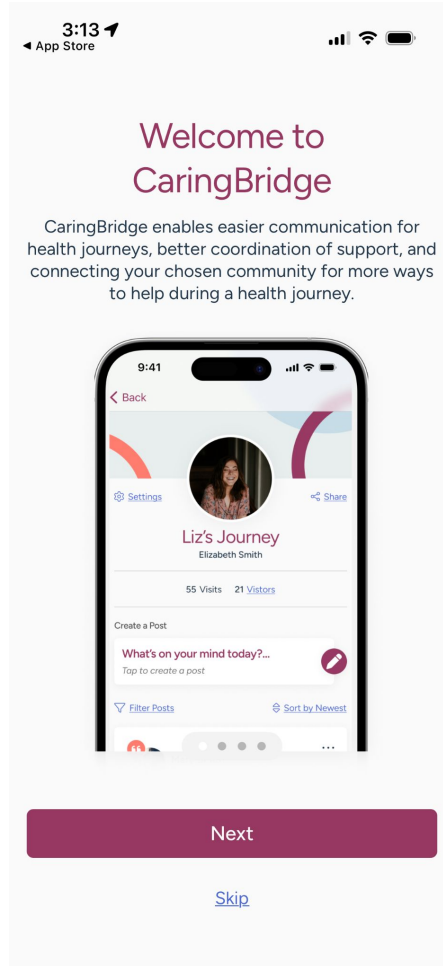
3:13
◀ App Store

Welcome to CaringBridge

CaringBridge enables easier communication for health journeys, better coordination of support, and connecting your chosen community for more ways to help during a health journey.

9:41

< Back

Settings

Share

Liz's Journey
Elizabeth Smith

55 Visits 21 Vistors

Create a Post

What's on your mind today?...
Tap to create a post

Filter Posts

Sort by Newest

Next

Skip